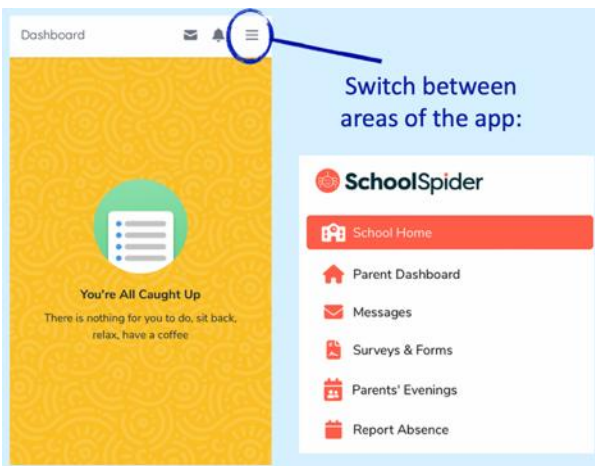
Dashboard

You're All Caught Up

There is nothing for you to do, sit back, relax, have a coffee

Switch between areas of the app:

SchoolSpider

School Home

Parent Dashboard

Messages

Surveys & Forms

Parents' Evenings

Report Absence